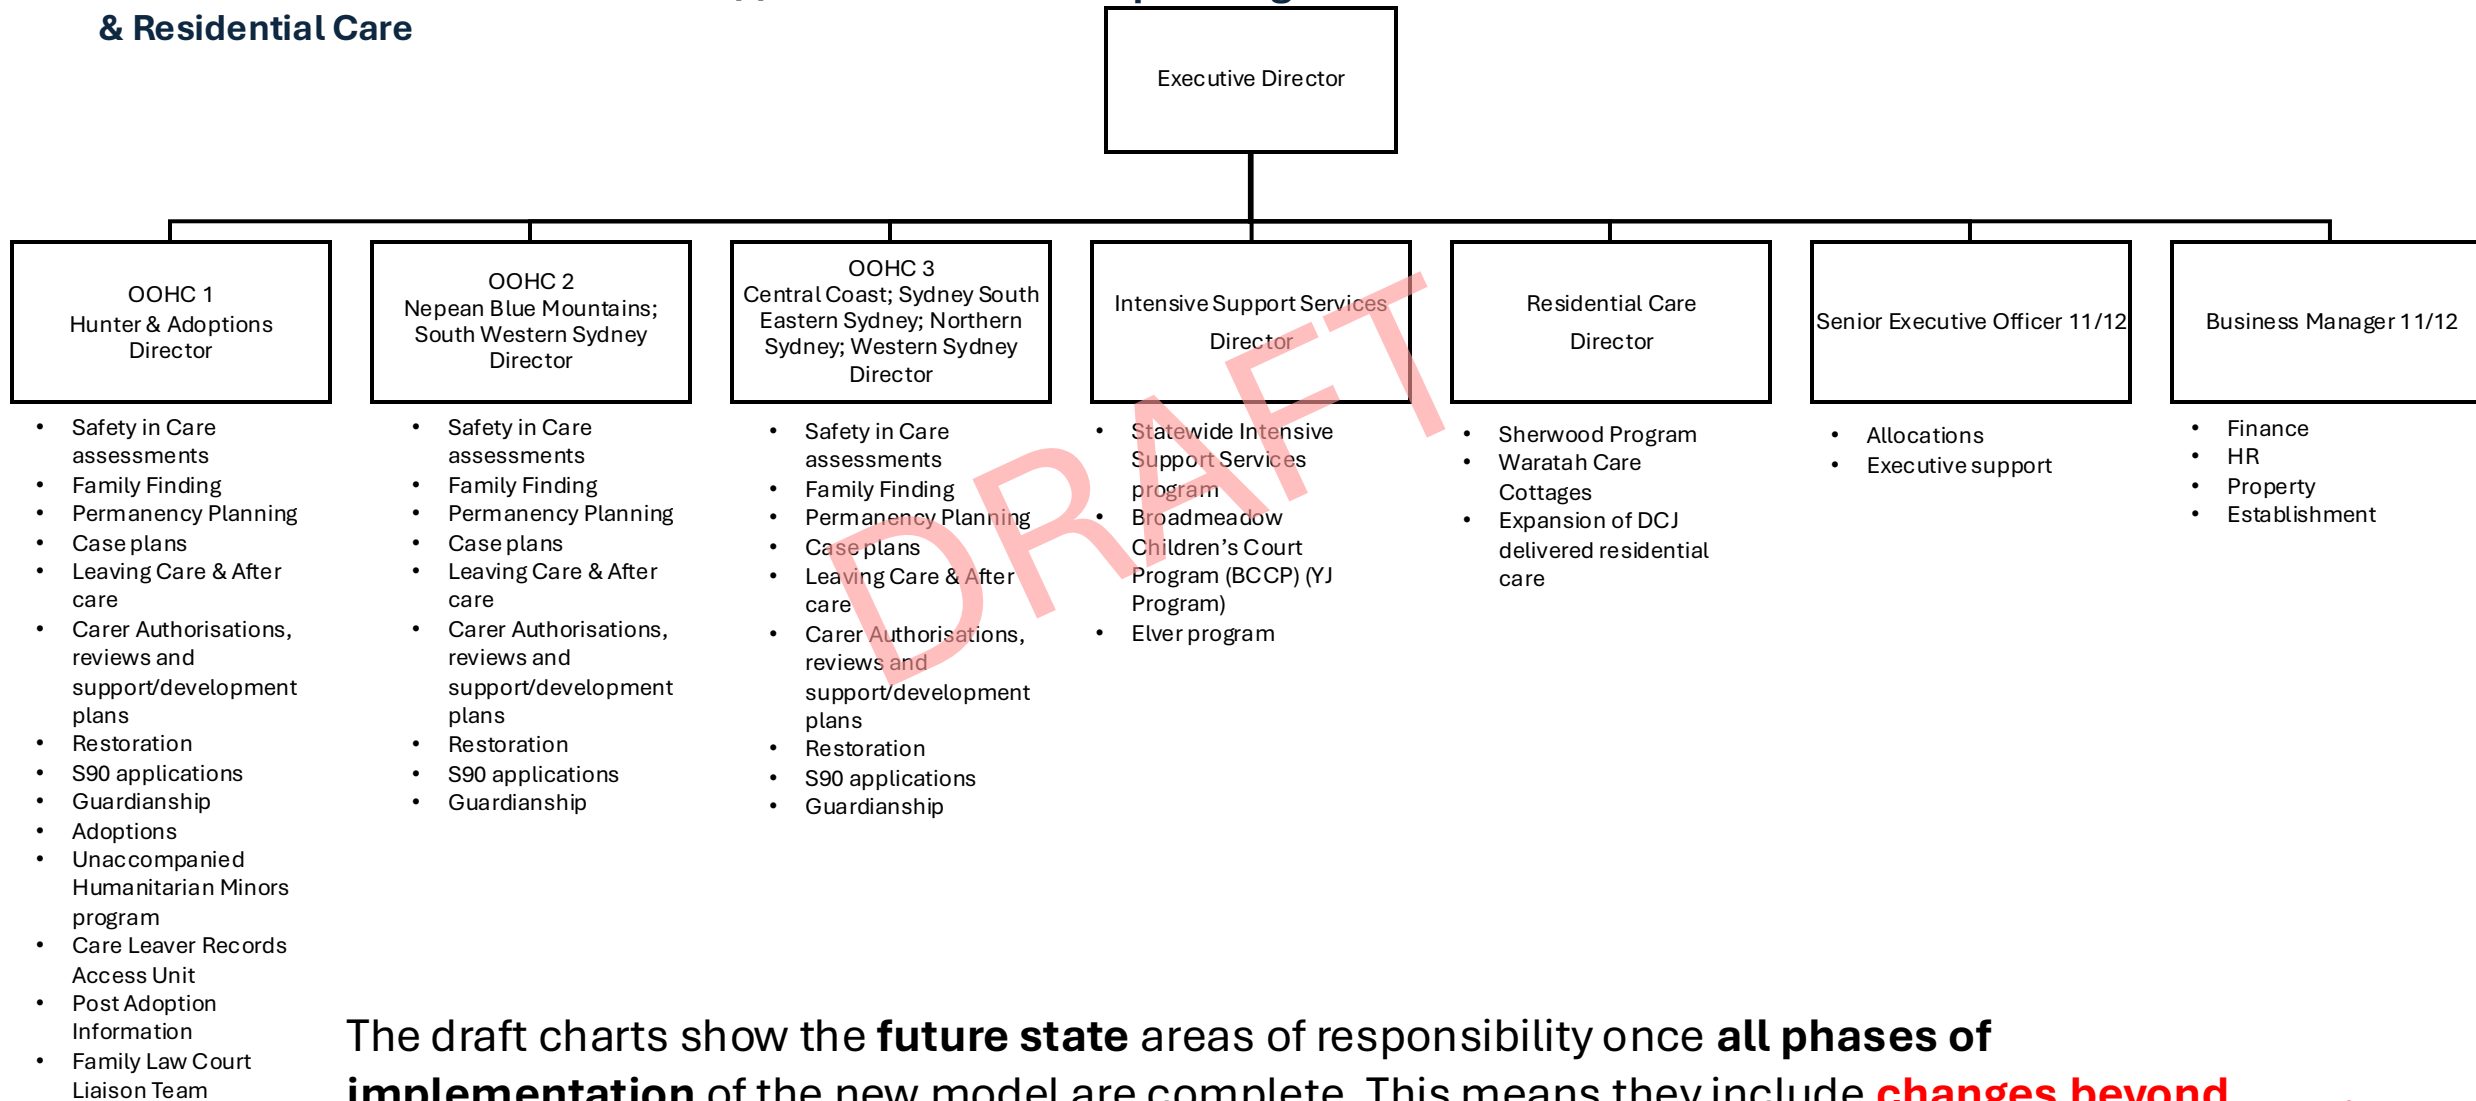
& Residential Care

Executive Director

OOHC 1
Hunter & Adoptions
Director

- Safety in Care assessments
- Family Finding
- Permanency Planning
- Case plans
- Leaving Care & After care
- Carer Authorisations, reviews and support/development plans
- Restoration
- S90 applications
- Guardianship
- Adoptions
- Unaccompanied Humanitarian Minors program
- Care Leaver Records Access Unit
- Post Adoption Information
- Family Law Court Liaison Team

OOHC 2
Nepean Blue Mountains; South Western Sydney
Director

- Safety in Care assessments
- Family Finding
- Permanency Planning
- Case plans
- Leaving Care & After care
- Carer Authorisations, reviews and support/development plans
- Restoration
- S90 applications
- Guardianship

OOHC 3
Central Coast; Sydney South Eastern Sydney; Northern Sydney; Western Sydney
Director

- Safety in Care assessments
- Family Finding
- Permanency Planning
- Case plans
- Leaving Care & After care
- Carer Authorisations, reviews and support/development plans
- Restoration
- S90 applications
- Guardianship

Intensive Support Services
Director

- Statewide Intensive Support Services program
- Broadmeadow Children's Court Program (BCCP) (YJ Program)
- Elver program

Residential Care
Director

- Sherwood Program
- Waratah Care Cottages
- Expansion of DCJ delivered residential care

Senior Executive Officer 11/12

- Allocations
- Executive support

Business Manager 11/12

- Finance
- HR
- Property
- Establishment

DRAFT

The draft charts show the **future state** areas of responsibility once **all phases of implementation** of the new model are complete. This means they include changes beyond